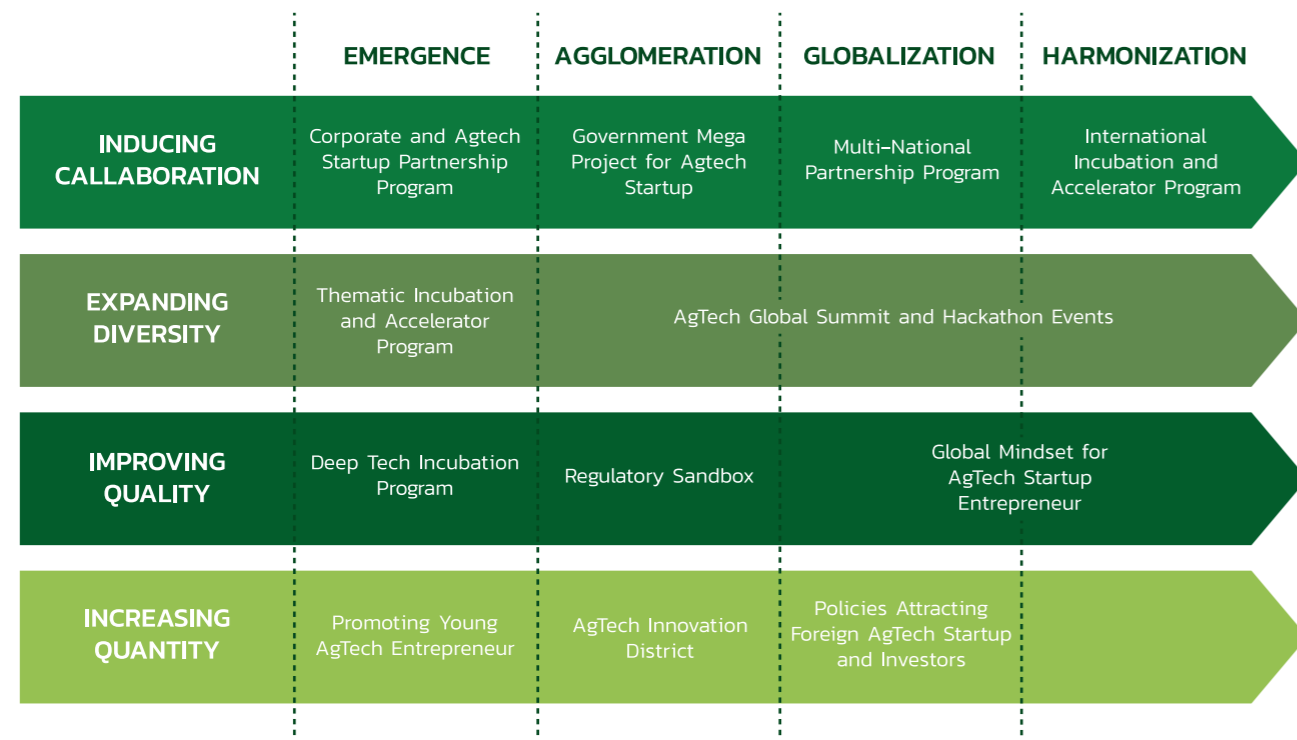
| | EMERGENCE | AGGLOMERATION | GLOBALIZATION | HARMONIZATION |
|---|---|---|---|---|
| INDUCING CALLABORATION | Corporate and Agtech Startup Partnership Program | Government Mega Project for Agtech Startup | Multi-National Partnership Program | International Incubation and Accelerator Program |
| EXPANDING DIVERSITY | Thematic Incubation and Accelerator Program | AgTech Global Summit and Hackathon Events | | |
| IMPROVING QUALITY | Deep Tech Incubation Program | Regulatory Sandbox | Global Mindset for AgTech Startup Entrepreneur | |
| INCREASING QUANTITY | Promoting Young AgTech Entrepreneur | AgTech Innovation District | Policies Attracting Foreign AgTech Startup and Investors | |